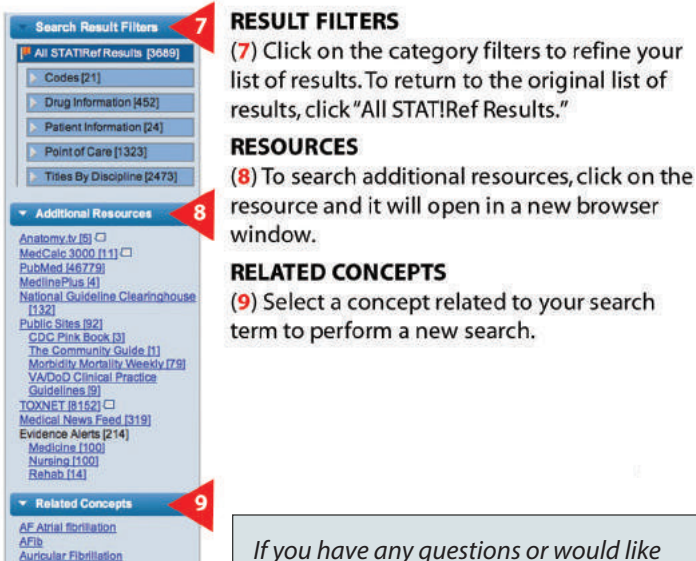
Search Result Filters

7

All STAT!Ref Results [3689]

Codes [21]

Drug Information [452]

Patient Information [24]

Point of Care [1323]

Titles By Discipline [2473]

Additional Resources

8

Anatomy.tv [5]
MedCalc 3000 [11]
PubMed [46779]
MedlinePlus [4]
National Guideline Clearinghouse [132]
Public Sites [92]
CDC Pink Book [3]
The Community Guide [1]
Morbidity Mortality Weekly [79]
VA/DoD Clinical Practice Guidelines [9]
TOXNET [8152]
Medical News Feed [319]
Evidence Alerts [214]
Medicine [100]
Nursing [100]
Rehab [14]

Related Concepts

9

AF Atrial fibrillation
AFib
Auricular Fibrillation

RESULT FILTERS

(7) Click on the category filters to refine your list of results. To return to the original list of results, click "All STAT!Ref Results."

RESOURCES

(8) To search additional resources, click on the resource and it will open in a new browser window.

RELATED CONCEPTS

(9) Select a concept related to your search term to perform a new search.

If you have any questions or would like